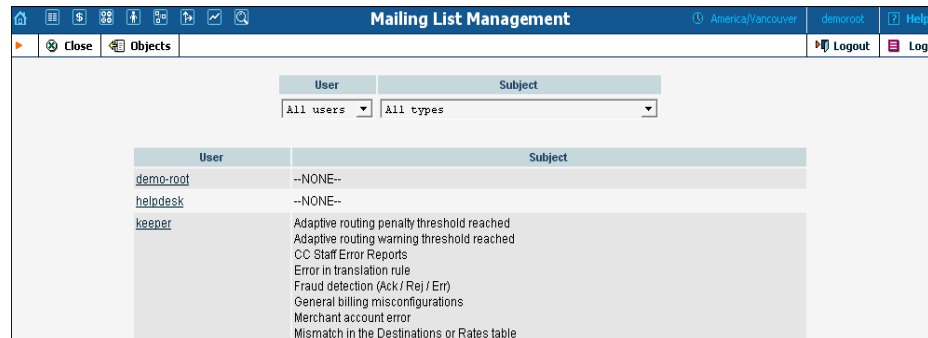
Mailing List Management

America/Vancouver

demoroot

Help

Close

Objects

Logout

Log

| User | Subject |
|---|---|
| All users | All types |

| User | Subject |
|---|---|
| demo-root | --NONE-- |
| helpdesk | --NONE-- |
| keeper | Adaptive routing penalty threshold reached<br>Adaptive routing warning threshold reached<br>CC Staff Error Reports<br>Error in translation rule<br>Fraud detection (Ack / Rej / Err)<br>General billing misconfigurations<br>Merchant account error<br>Mismatch in the Destinations or Rates table |